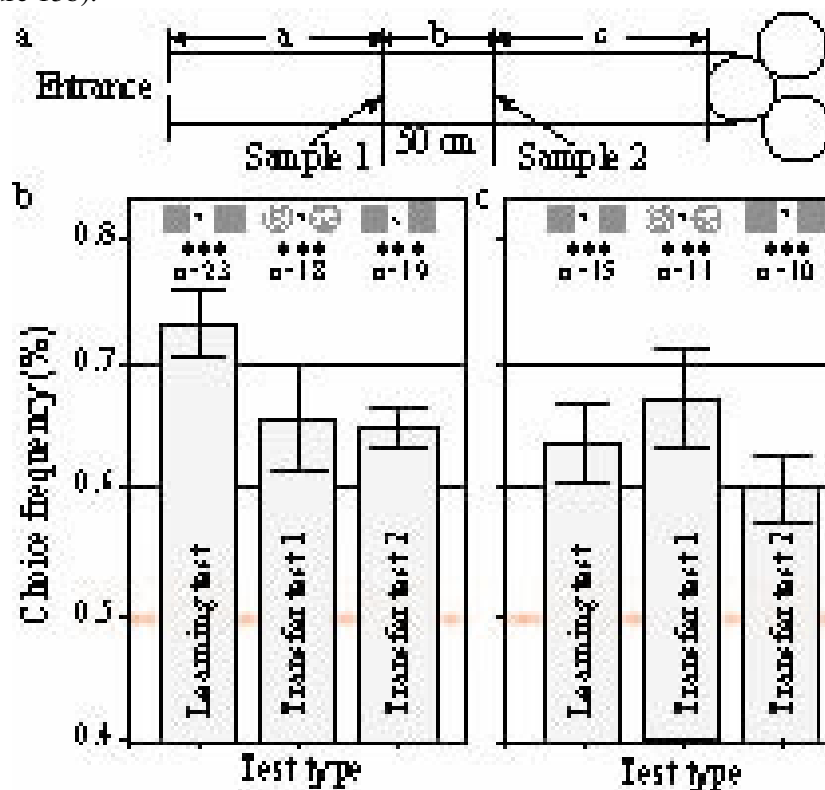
a
a
b
c
Entrance
Sample 1
30 cm
Sample 2

b
c
0.8
0.7
0.6
0.5
0.4
Choice frequency (%)
***
n=23
***
n=18
***
n=19
***
n=15
***
n=11
***
n=10
Learning test
Transfer test 1
Transfer test 2
Learning test
Transfer test 1
Transfer test 2
Test type
Test type